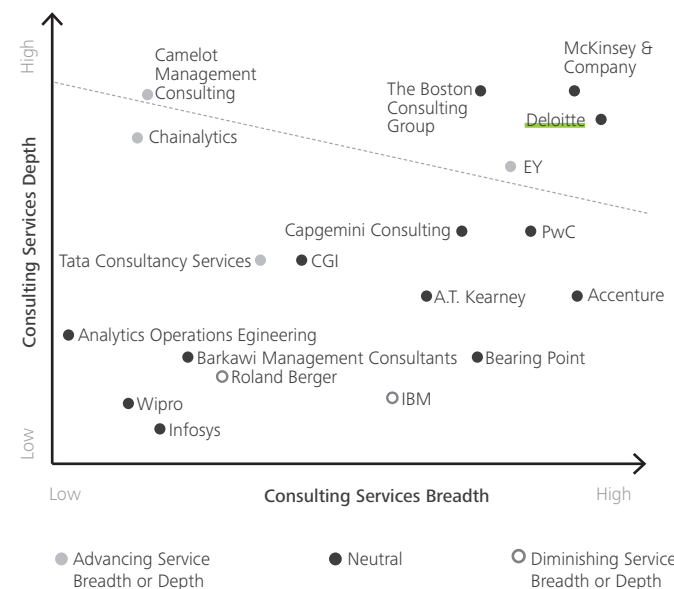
High

Low

Consulting Services Depth

Camelot Management Consulting

Chainalytics

The Boston Consulting Group

McKinsey & Company

Deloitte

EY

Capgemini Consulting

PwC

Tata Consultancy Services

CGI

A.T. Kearney

Accenture

Analytics Operations Egineering

Barkawi Management Consultants

Bearing Point

Roland Berger

Wipro

IBM

Infosys

Low

Consulting Services Breadth

High

Advancing Service Breadth or Depth

Neutral

Diminishing Service Breadth or Depth